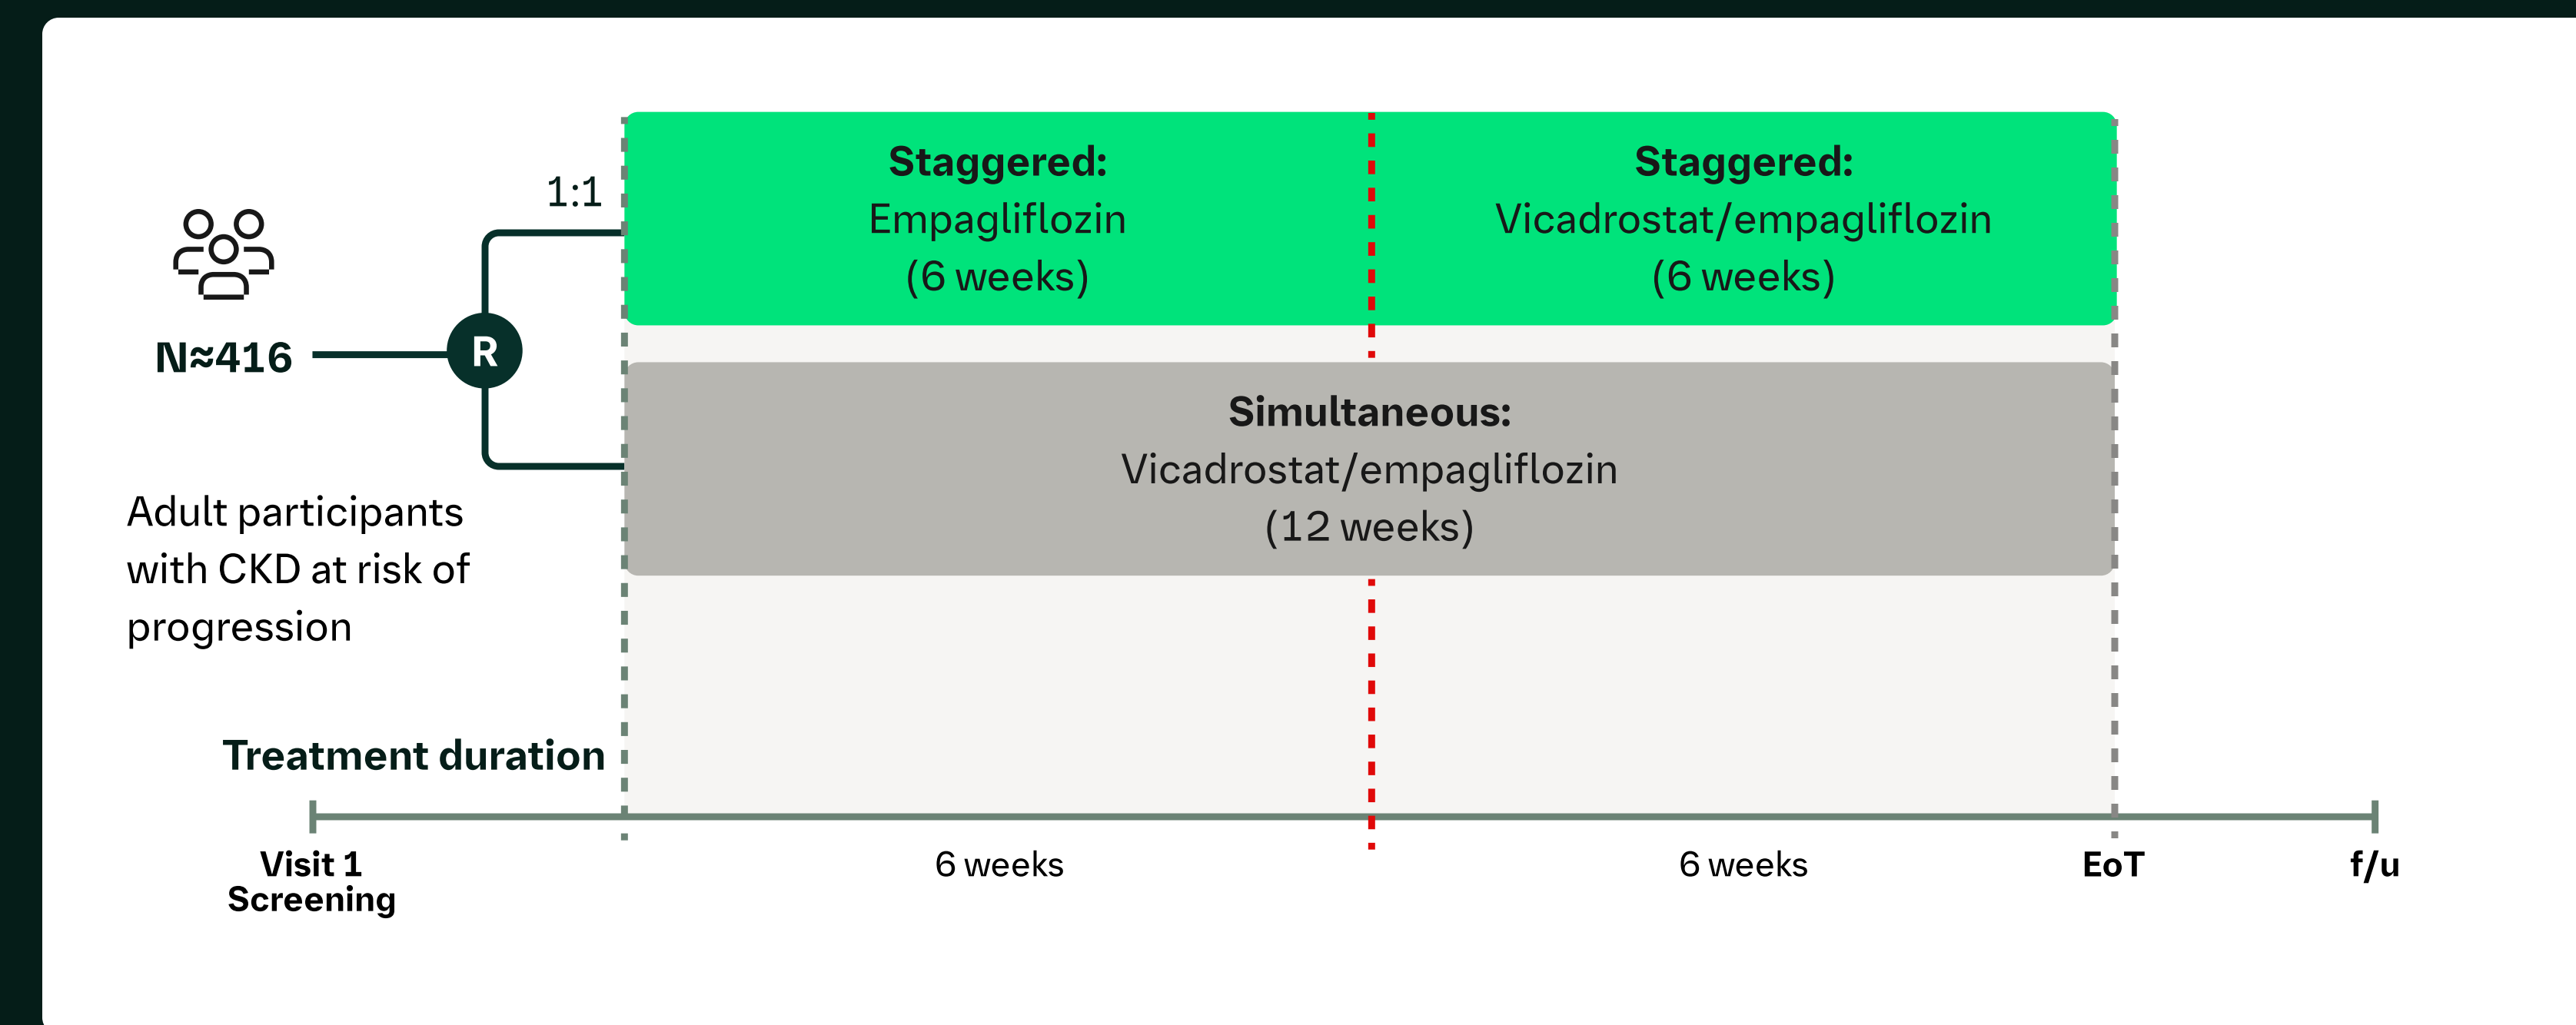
N≈416

R

1:1

Adult participants with CKD at risk of progression

**Staggered:**
Empagliflozin
(6 weeks)

**Staggered:**
Vicadrostat/empagliflozin
(6 weeks)

**Simultaneous:**
Vicadrostat/empagliflozin
(12 weeks)

Treatment duration

Visit 1
Screening

6 weeks

6 weeks

EoT

f/u